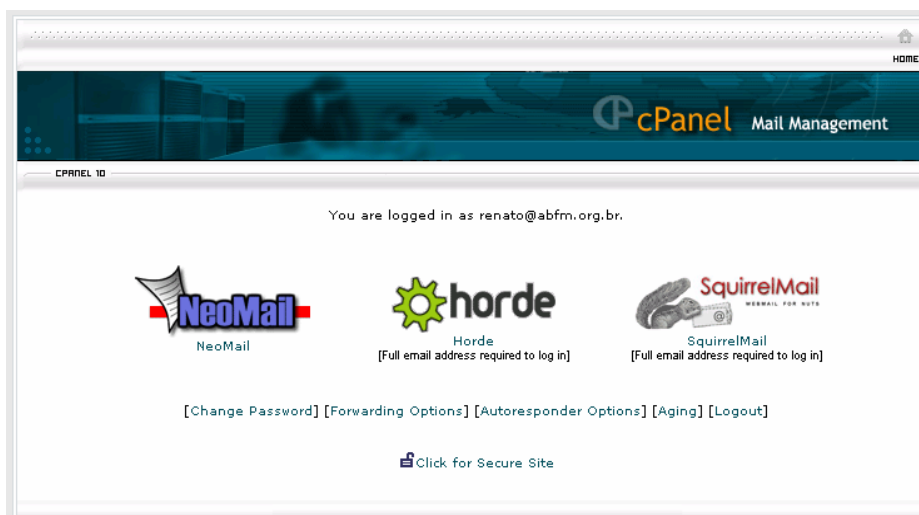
HOME

cPanel Mail Management

CPANEL 10

You are logged in as renato@abfm.org.br.

NeoMail
NeoMail

horde
Horde
[Full email address required to log in]

SquirrelMail
WEBMAIL FOR NUTS
SquirrelMail
[Full email address required to log in]

[Change Password] [Forwarding Options] [Autoresponder Options] [Aging] [Logout]

Click for Secure Site